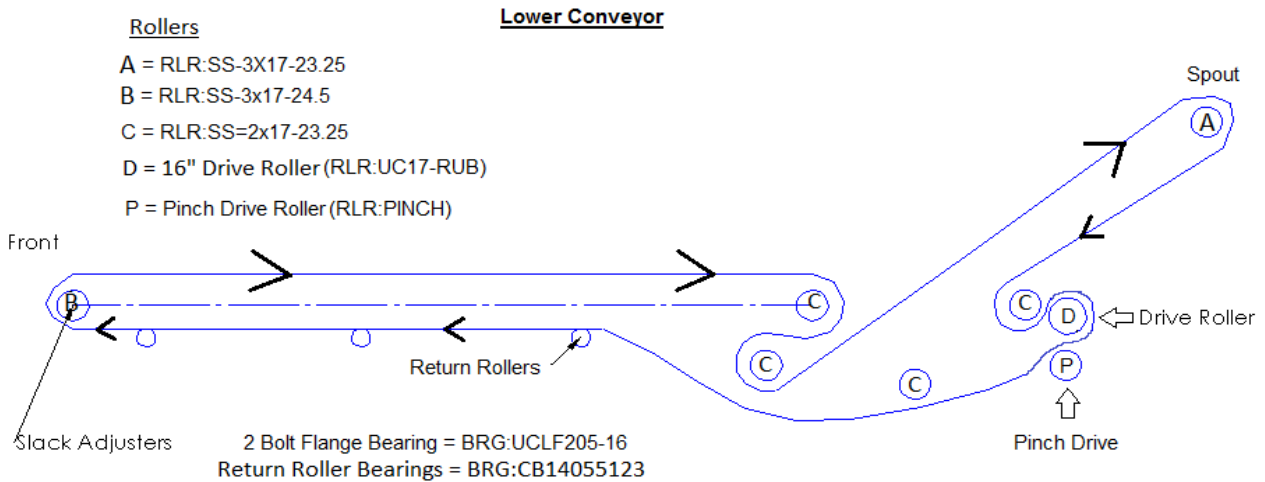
Lower Conveyor

Rollers

A = RLR:SS-3X17-23.25

B = RLR:SS-3x17-24.5

C = RLR:SS=2x17-23.25

D = 16" Drive Roller (RLR:UC17-RUB)

P = Pinch Drive Roller (RLR:PINCH)

Spout

A

Front

B

C

C

C

C

D

Drive Roller

P

Return Rollers

Slack Adjusters

2 Bolt Flange Bearing = BRG:UCLF205-16
Return Roller Bearings = BRG:CB14055123

Pinch Drive